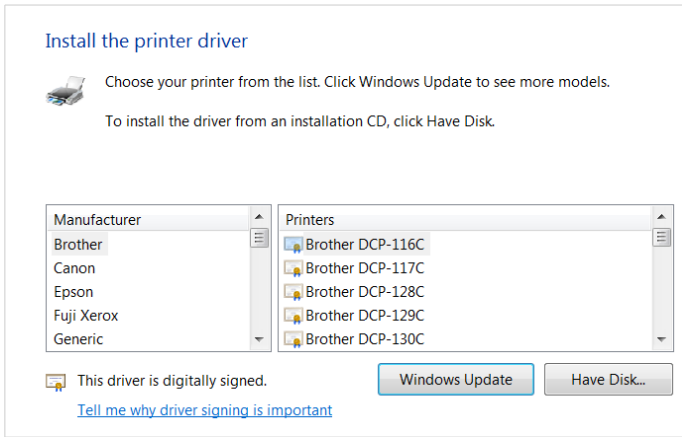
Install the printer driver

Choose your printer from the list. Click Windows Update to see more models.

To install the driver from an installation CD, click Have Disk.

| Manufacturer |
|---|
| Brother |
| Canon |
| Epson |
| Fuji Xerox |
| Generic |

| Printers |
|---|
| Brother DCP-116C |
| Brother DCP-117C |
| Brother DCP-128C |
| Brother DCP-129C |
| Brother DCP-130C |

This driver is digitally signed.

Tell me why driver signing is important

Windows Update

Have Disk...